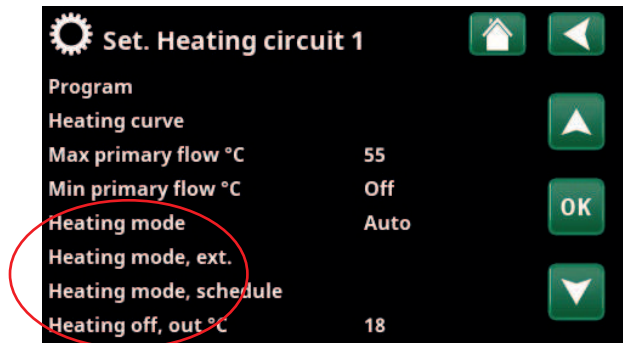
Set. Heating circuit 1

| | |
|---|---|
| Program | |
| Heating curve | |
| Max primary flow °C | 55 |
| Min primary flow °C | Off |
| Heating mode | Auto |
| Heating mode, ext. | |
| Heating mode, schedule | |
| Heating off, out °C | 18 |

OK